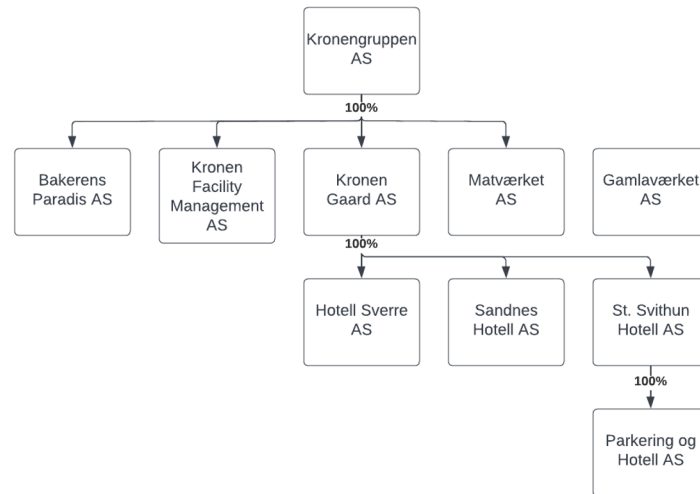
Kronengruppen AS

100%

Bakerens Paradis AS

Kronen Facility Management AS

Kronen Gaard AS

Matværket AS

Gamlaværket AS

100%

Hotell Sverre AS

Sandnes Hotell AS

St. Svithun Hotell AS

100%

Parkering og Hotell AS